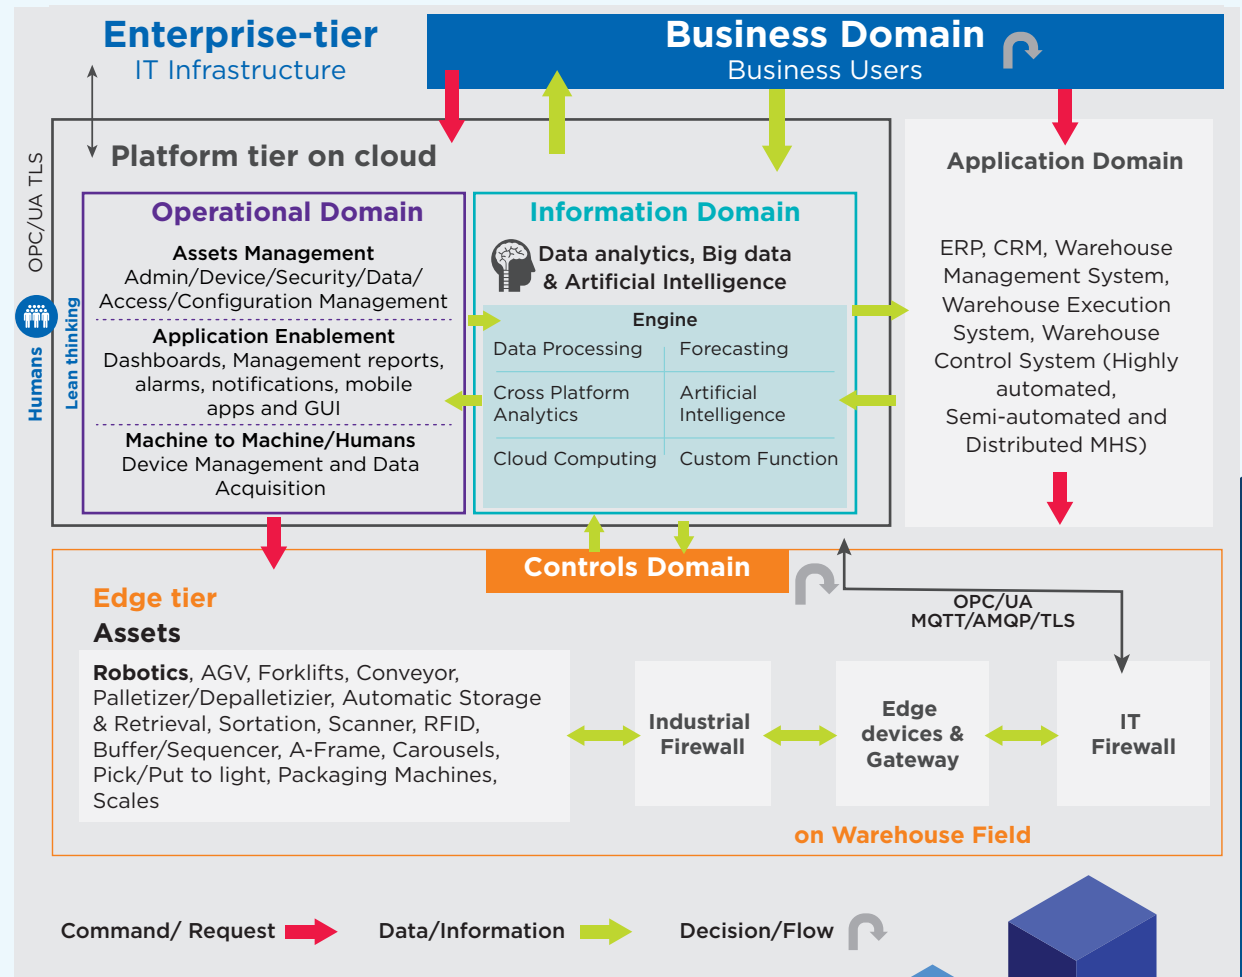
Enterprise-tier
IT Infrastructure

Business Domain
Business Users

OPC/UA TLS

Humans

Lean thinking

Platform tier on cloud

Operational Domain

Assets Management
Admin/Device/Security/Data/ Access/Configuration Management

Application Enablement
Dashboards, Management reports, alarms, notifications, mobile apps and GUI

Machine to Machine/Humans
Device Management and Data Acquisition

Information Domain

Data analytics, Big data & Artificial Intelligence

Engine

| Data Processing | Forecasting |
|---|---|
| Cross Platform Analytics | Artificial Intelligence |
| Cloud Computing | Custom Function |

Application Domain

ERP, CRM, Warehouse Management System, Warehouse Execution System, Warehouse Control System (Highly automated, Semi-automated and Distributed MHS)

Controls Domain

Edge tier

Assets

OPC/UA
MQTT/AMQP/TLS

Robotics, AGV, Forklifts, Conveyor, Palletizer/Depalletizier, Automatic Storage & Retrieval, Sortation, Scanner, RFID, Buffer/Sequencer, A-Frame, Carousels, Pick/Put to light, Packaging Machines, Scales

Industrial Firewall

Edge devices & Gateway

IT Firewall

on Warehouse Field

Command/ Request

Data/Information

Decision/Flow